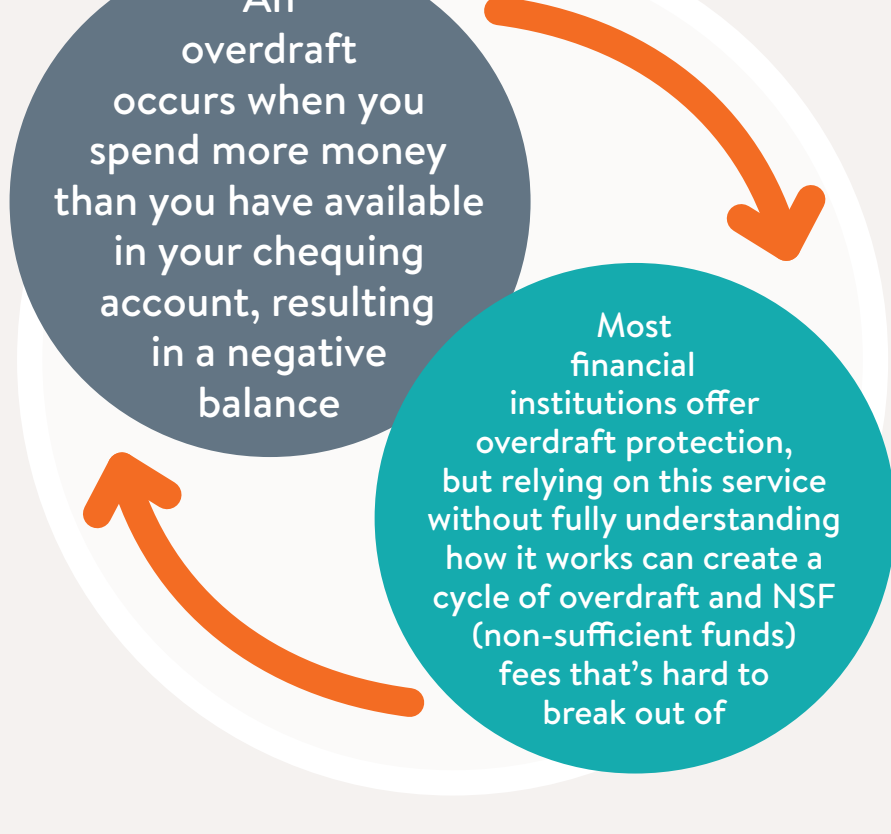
An overdraft occurs when you spend more money than you have available in your chequing account, resulting in a negative balance

Most financial institutions offer overdraft protection, but relying on this service without fully understanding how it works can create a cycle of overdraft and NSF (non-sufficient funds) fees that's hard to break out of